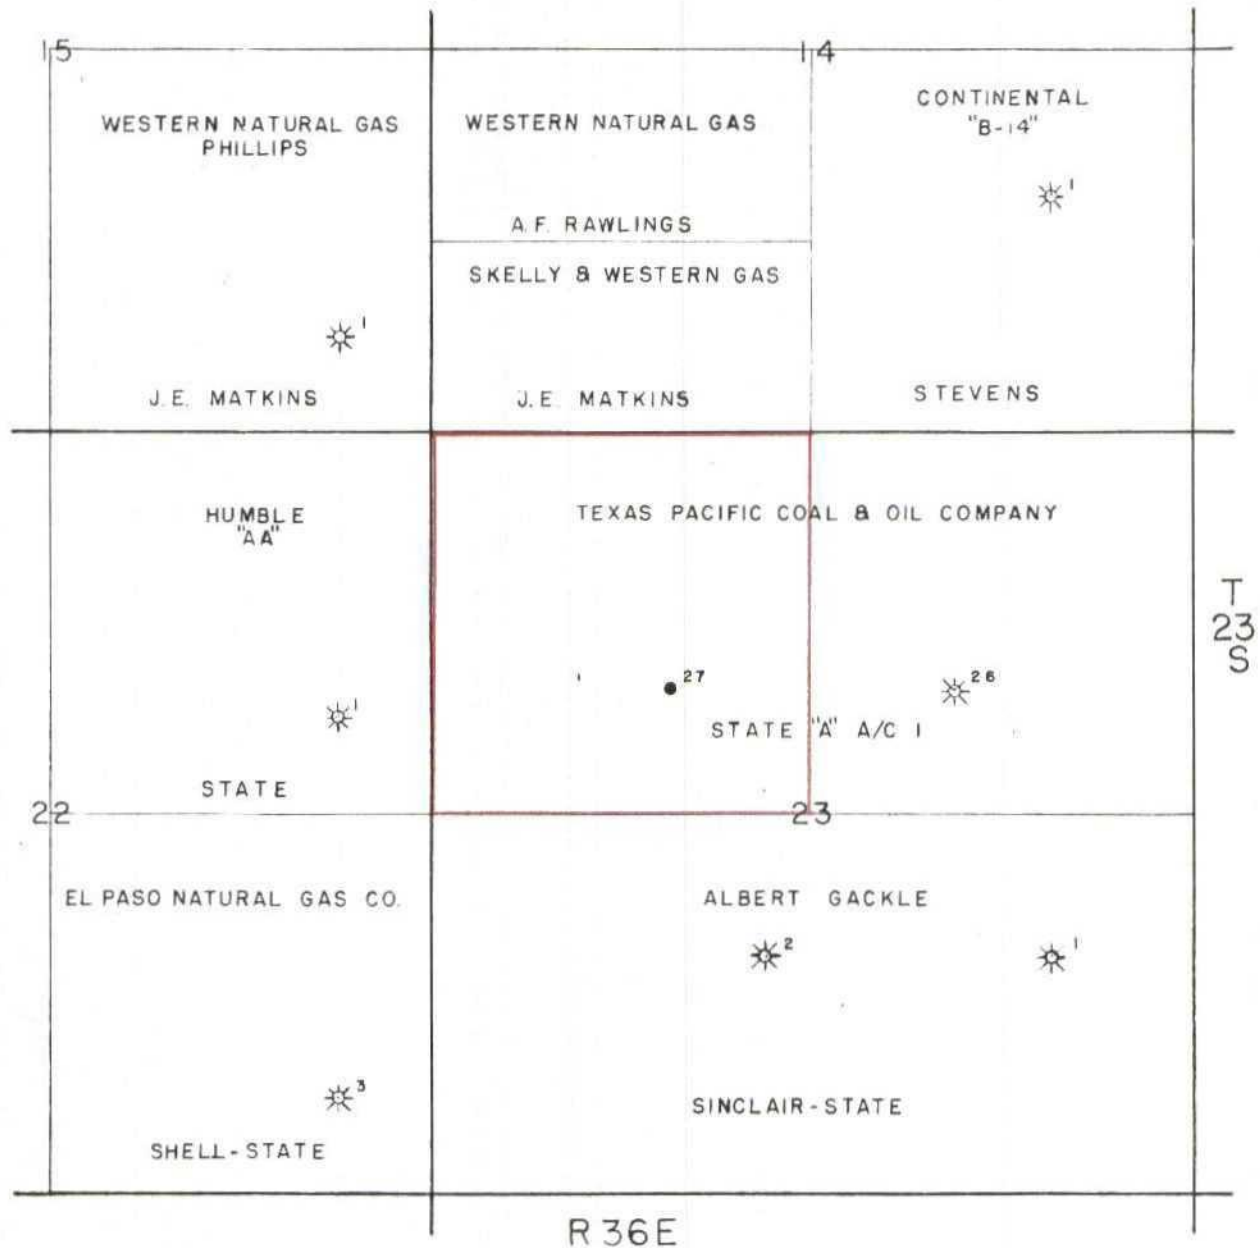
15

WESTERN NATURAL GAS
PHILLIPS

1

J. E. MATKINS

WESTERN NATURAL GAS

A. F. RAWLINGS

SKELLY & WESTERN GAS

J. E. MATKINS

14

CONTINENTAL
"B-14"

1

STEVENS

HUMBLE
"AA"

1

STATE

TEXAS PACIFIC COAL & OIL COMPANY

27

26

STATE "A" A/C 1

T
23
S

22

23

EL PASO NATURAL GAS CO.

3

SHELL-STATE

ALBERT GACKLE

2

1

SINCLAIR-STATE

R 36E